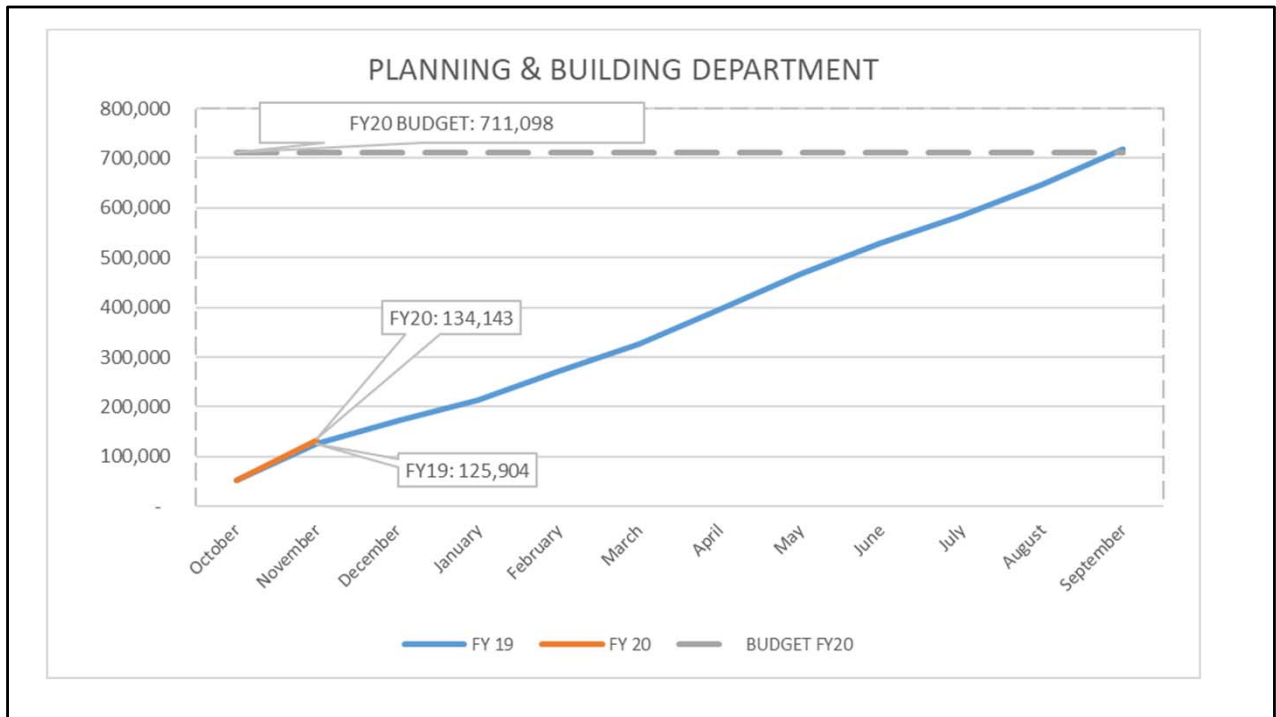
PLANNING & BUILDING DEPARTMENT

800,000
700,000
600,000
500,000
400,000
300,000
200,000
100,000
-

FY20 BUDGET: 711,098

FY20: 134,143

FY19: 125,904

October
November
December
January
February
March
April
May
June
July
August
September

FY 19
FY 20
BUDGET FY20